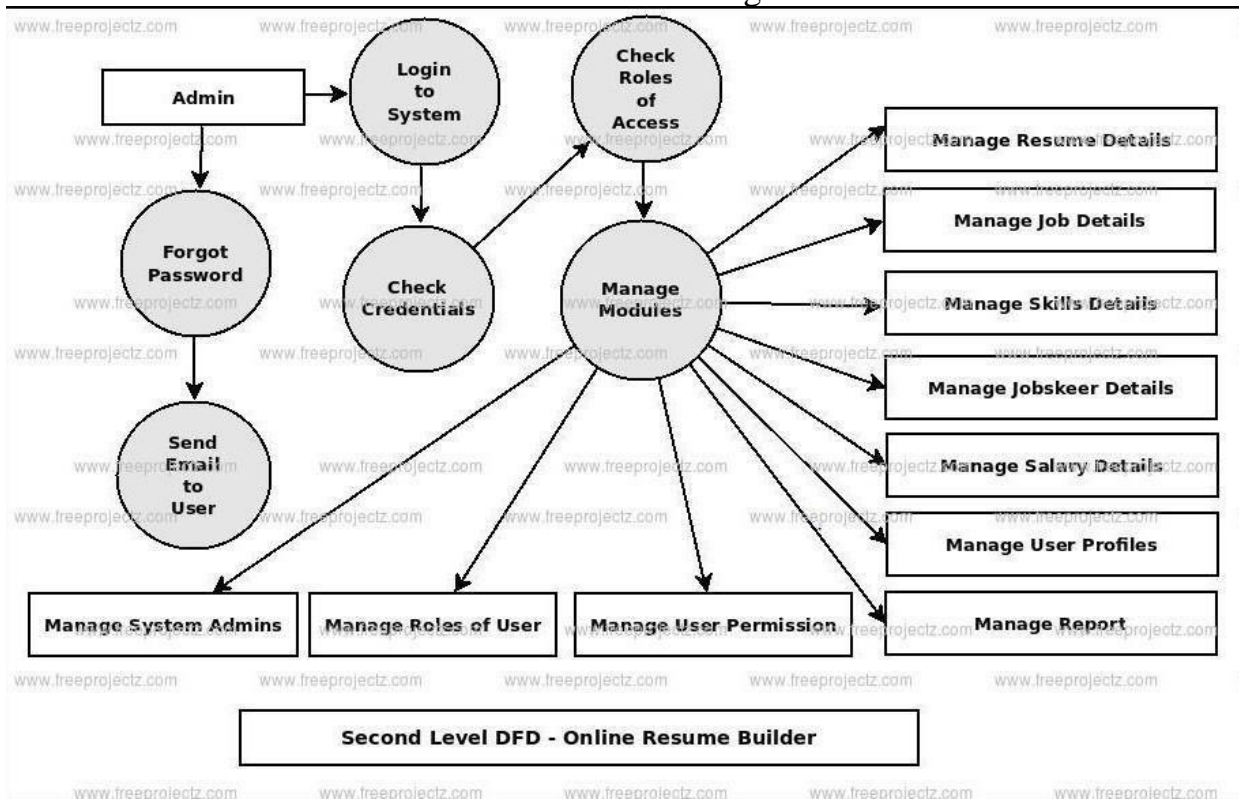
www.freeprojectz.com www.freeprojectz.com www.freeprojectz.com www.freeprojectz.com www.freeprojectz.com

Admin

Login to System

Check Roles of Access

Manage Resume Details

Forgot Password

Check Credentials

Manage Modules

Manage Job Details

Manage Skills Details

Manage Jobskeer Details

Send Email to User

Manage Salary Details

Manage User Profiles

Manage System Admins

Manage Roles of User

Manage User Permission

Manage Report

www.freeprojectz.com www.freeprojectz.com www.freeprojectz.com www.freeprojectz.com www.freeprojectz.com

Second Level DFD - Online Resume Builder

www.freeprojectz.com www.freeprojectz.com www.freeprojectz.com www.freeprojectz.com www.freeprojectz.com